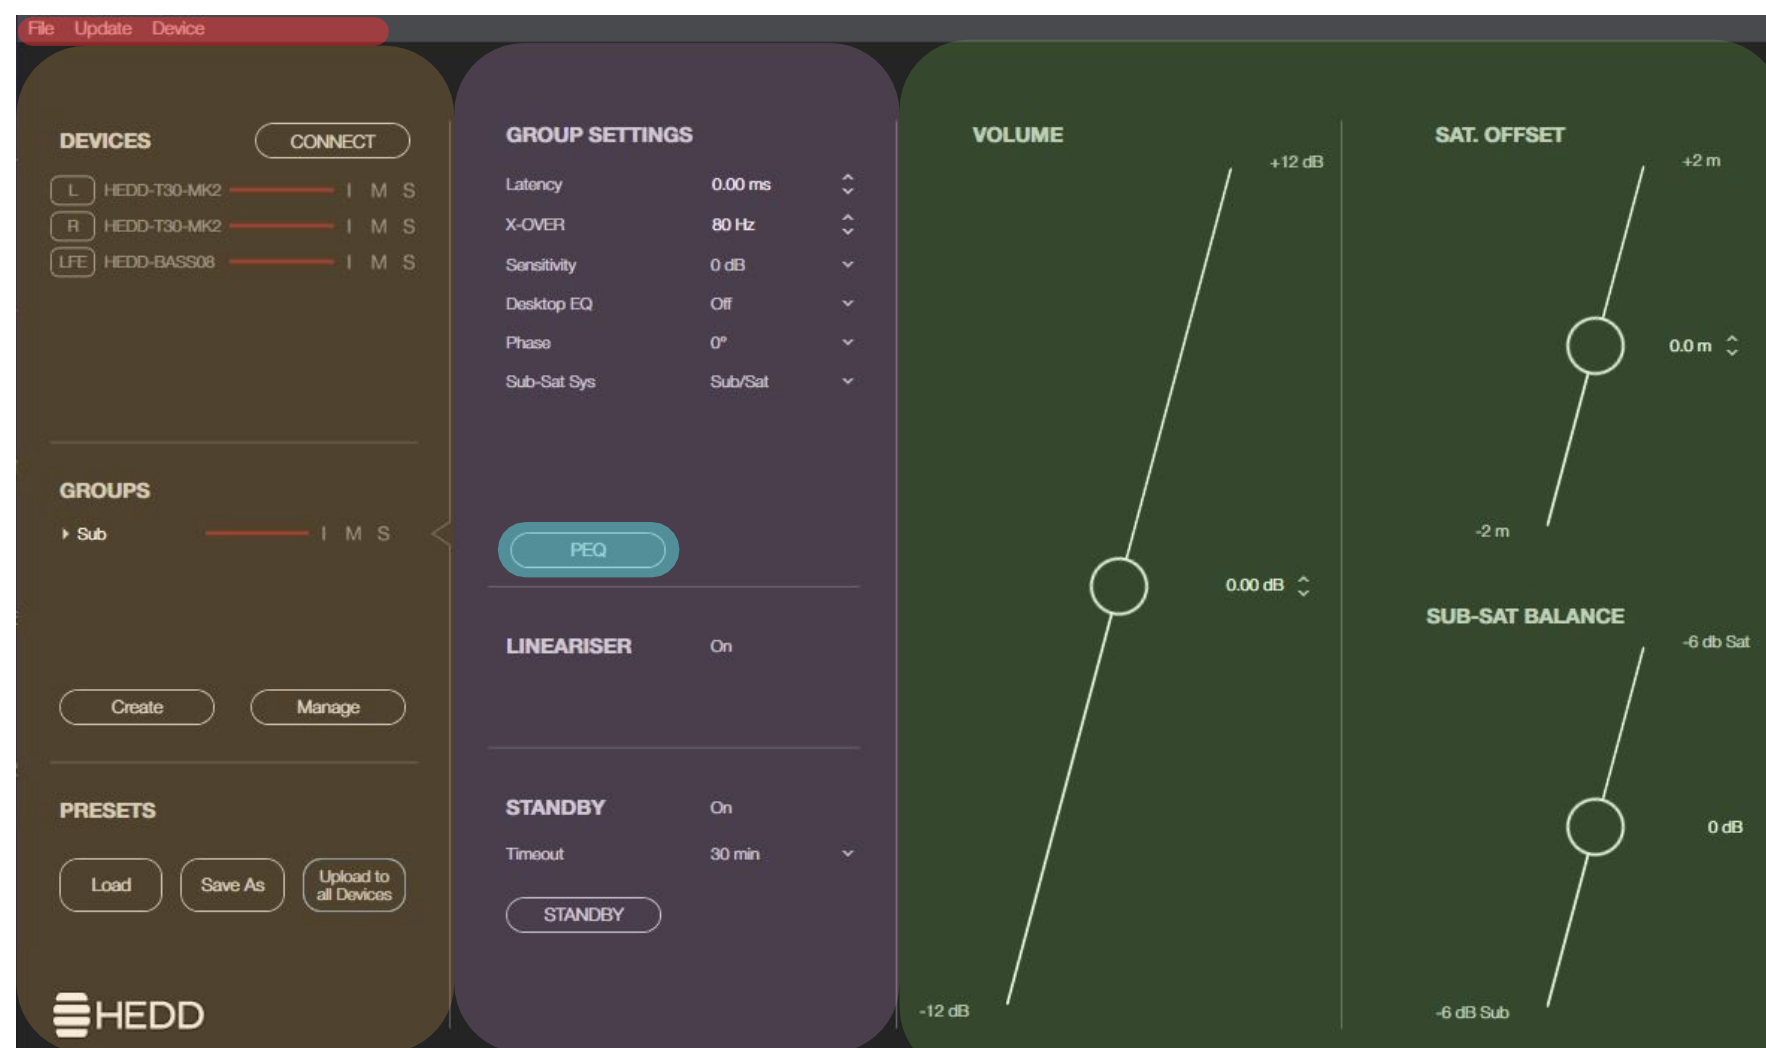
File Update Device

DEVICES CONNECT

L HEDD-T30-MK2 I M S
R HEDD-T30-MK2 I M S
LFE HEDD-BASS08 I M S

GROUPS

Sub I M S

Create Manage

PRESETS

Load Save As Upload to all Devices

HEDD

GROUP SETTINGS

Latency 0.00 ms
X-OVER 80 Hz
Sensitivity 0 dB
Desktop EQ Off
Phase 0°
Sub-Sat Sys Sub/Sat

PEQ

LINEARISER On

STANDBY On
Timeout 30 min

STANDBY

VOLUME

+12 dB

0.00 dB

-12 dB

SAT. OFFSET

+2 m

0.0 m

-2 m

SUB-SAT BALANCE

-6 db Sat

0 dB

-6 dB Sub